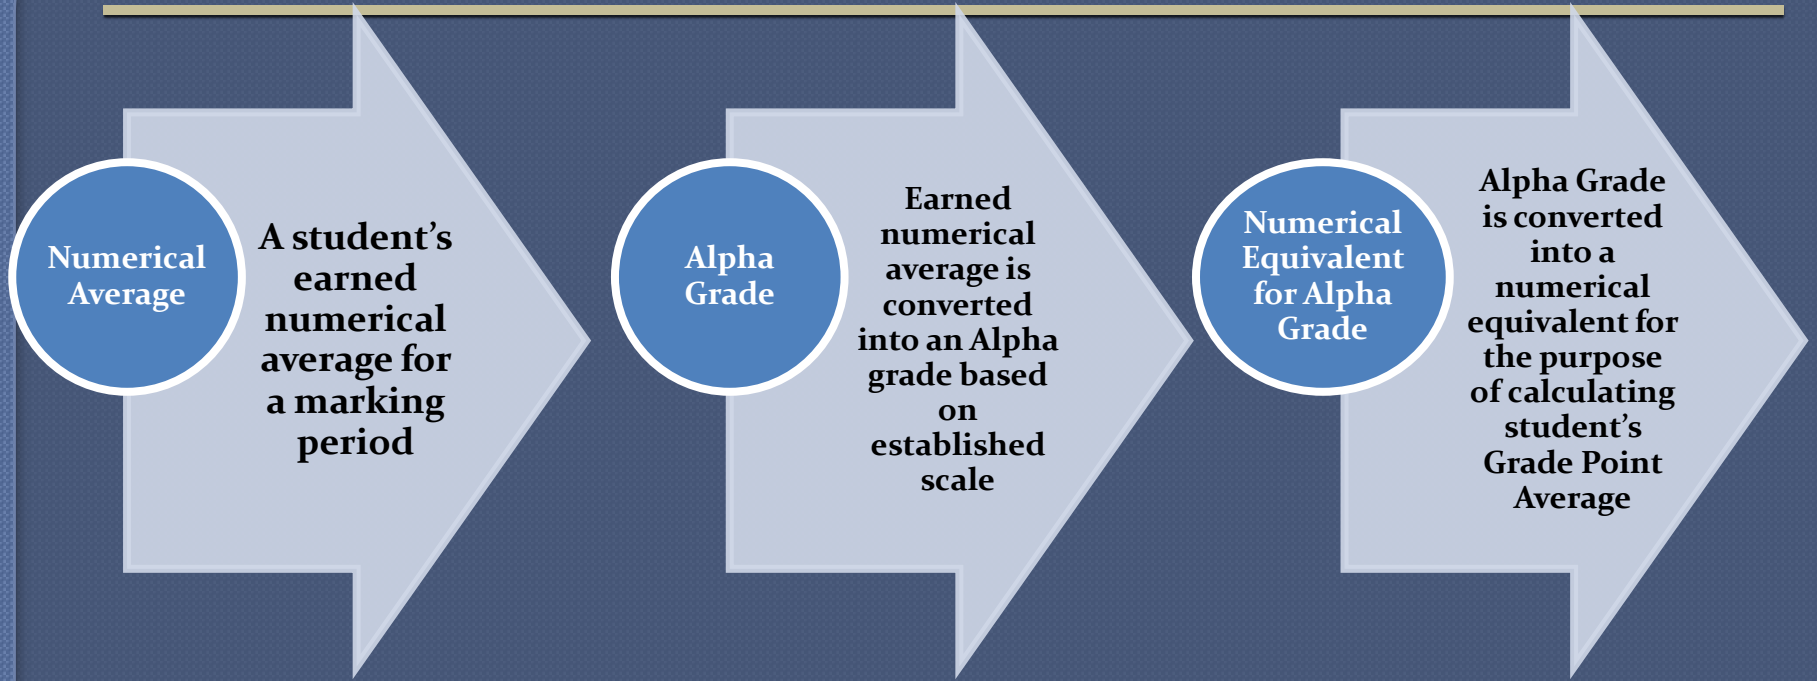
Numerical Average

A student's earned numerical average for a marking period

Alpha Grade

Earned numerical average is converted into an Alpha grade based on established scale

Numerical Equivalent for Alpha Grade

Alpha Grade is converted into a numerical equivalent for the purpose of calculating student's Grade Point Average